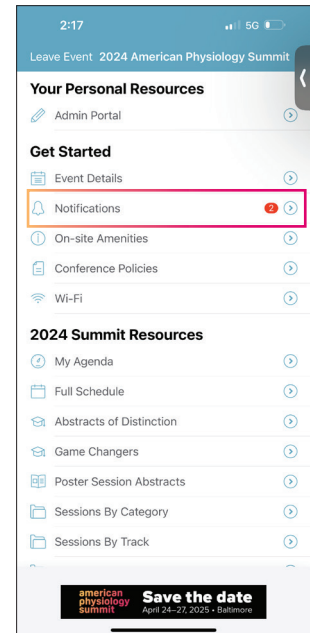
2:17
5G

Leave Event 2024 American Physiology Summit

Your Personal Resources
Admin Portal

Get Started
Event Details
Notifications 2
On-site Amenities
Conference Policies
Wi-Fi

2024 Summit Resources
My Agenda
Full Schedule
Abstracts of Distinction
Game Changers
Poster Session Abstracts
Sessions By Category
Sessions By Track

american physiology summit
Save the date
April 24–27, 2025 • Baltimore